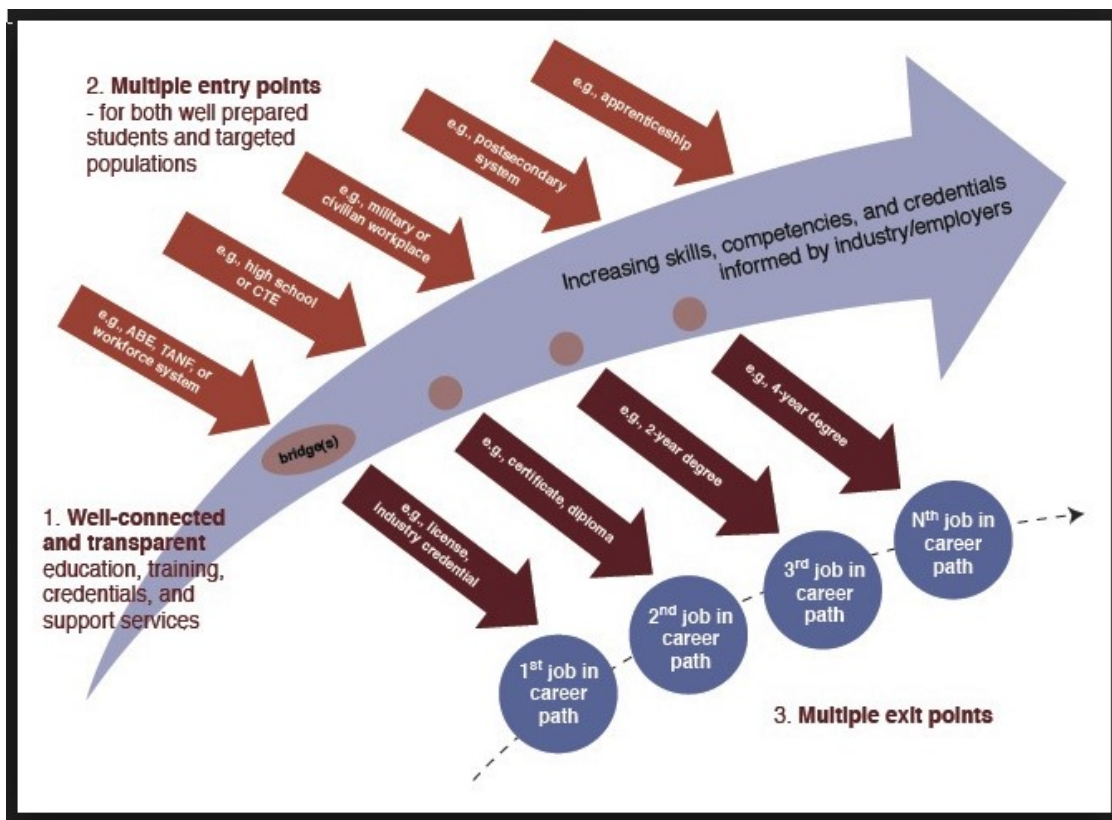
2. **Multiple entry points** - for both well prepared students and targeted populations

e.g., apprenticeship

e.g., postsecondary system

e.g., military or civilian workplace

e.g., high school or CTE

e.g., ABE, TANF, or workforce system

Increasing skills, competencies, and credentials informed by industry/employers

bridge(s)

e.g., 4-year degree

e.g., 2-year degree

e.g., certificate, diploma

e.g., license, industry credential

1. **Well-connected and transparent** education, training, credentials, and support services

$N^{th}$ job in career path

$3^{rd}$ job in career path

$2^{nd}$ job in career path

$1^{st}$ job in career path

3. **Multiple exit points**